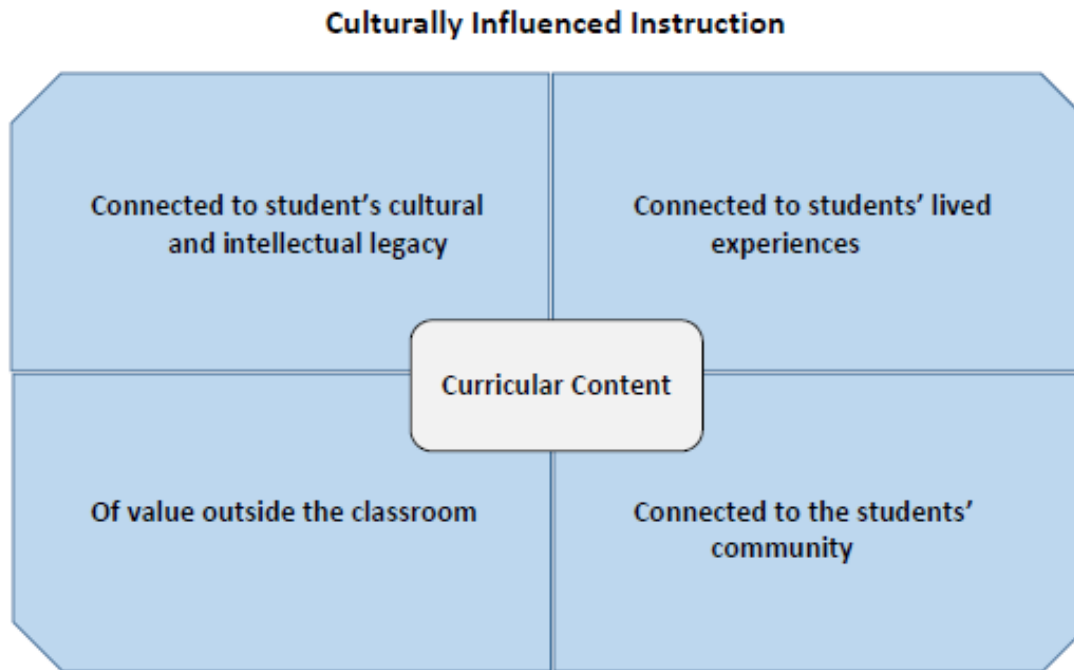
Culturally Influenced Instruction

Connected to student's cultural and intellectual legacy

Connected to students' lived experiences

Curricular Content

Of value outside the classroom

Connected to the students' community